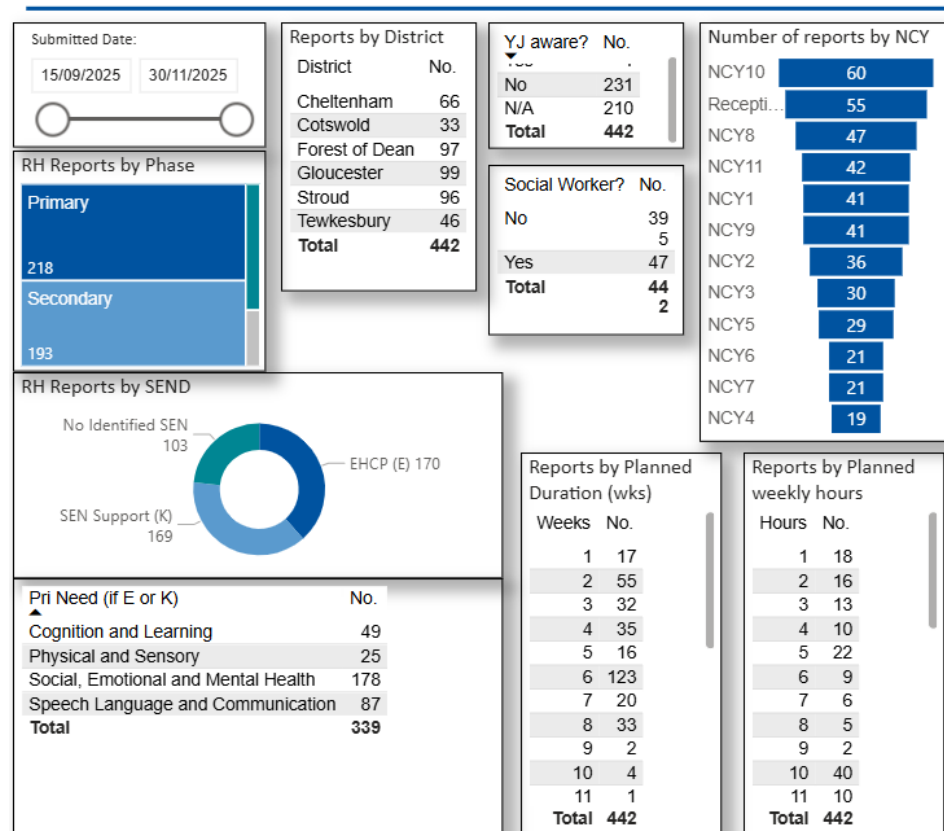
Submitted Date:

15/09/2025 30/11/2025

Reports by District

| District | No. |
|---|---|
| Cheltenham | 66 |
| Cotswold | 33 |
| Forest of Dean | 97 |
| Gloucester | 99 |
| Stroud | 96 |
| Tewkesbury | 46 |
| Total | 442 |

| YJ aware? | No. |
|---|---|
| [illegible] | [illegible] |
| No | 231 |
| N/A | 210 |
| Total | 442 |

Number of reports by NCY

NCY10 60
Recepti... 55
NCY8 47
NCY11 42
NCY1 41
NCY9 41
NCY2 36
NCY3 30
NCY5 29
NCY6 21
NCY7 21
NCY4 19

RH Reports by Phase

Primary
218

Secondary
193

| Social Worker? | No. |
|---|---|
| No | 395 |
| Yes | 47 |
| Total | 442 |

RH Reports by SEND

No Identified SEN 103
EHCP (E) 170
SEN Support (K) 169

| Pri Need (if E or K) | No. |
|---|---|
| Cognition and Learning | 49 |
| Physical and Sensory | 25 |
| Social, Emotional and Mental Health | 178 |
| Speech Language and Communication | 87 |
| Total | 339 |

Reports by Planned Duration (wks)

| Weeks | No. |
|---|---|
| 1 | 17 |
| 2 | 55 |
| 3 | 32 |
| 4 | 35 |
| 5 | 16 |
| 6 | 123 |
| 7 | 20 |
| 8 | 33 |
| 9 | 2 |
| 10 | 4 |
| 11 | 1 |
| Total | 442 |

Reports by Planned weekly hours

| Hours | No. |
|---|---|
| 1 | 18 |
| 2 | 16 |
| 3 | 13 |
| 4 | 10 |
| 5 | 22 |
| 6 | 9 |
| 7 | 6 |
| 8 | 5 |
| 9 | 2 |
| 10 | 40 |
| 11 | 10 |
| Total | 442 |